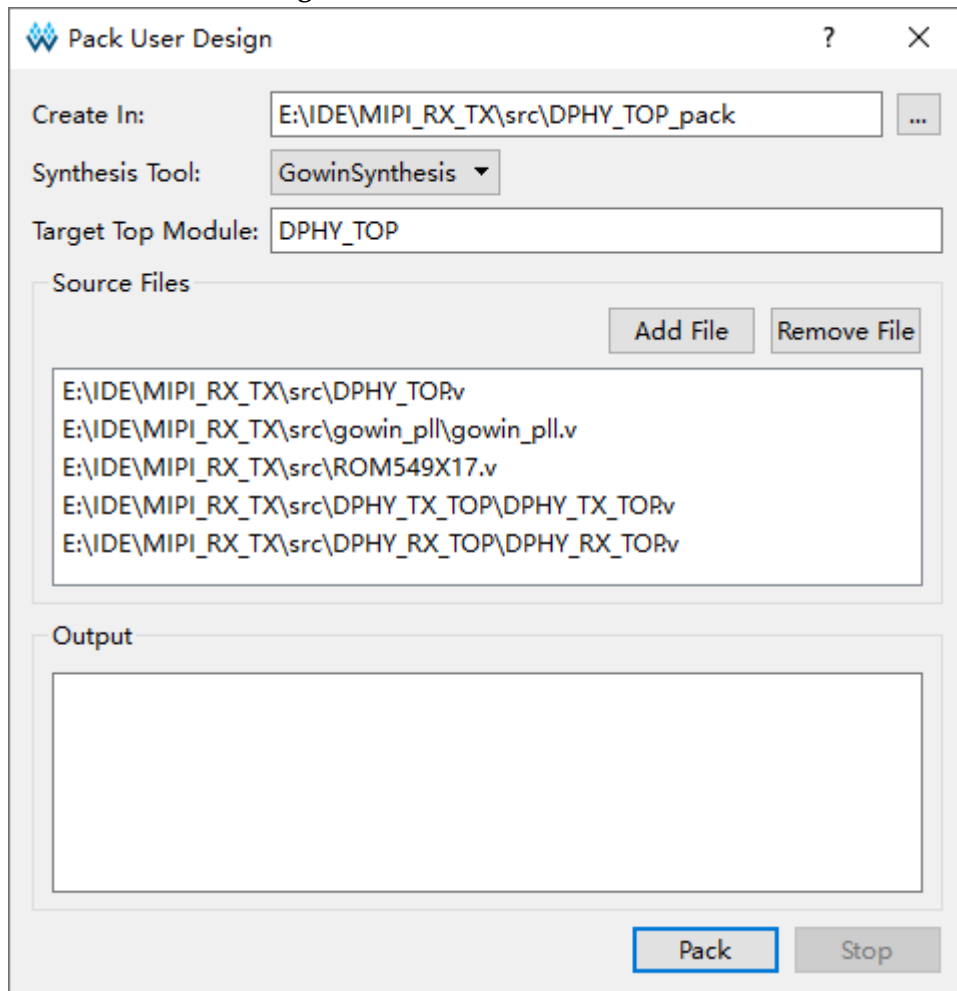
Pack User Design ? ×

Create In: E:\IDE\MIPI_RX_TX\src\DPHY_TOP_pack ...

Synthesis Tool: GowinSynthesis

Target Top Module: DPHY_TOP

Source Files

Add File Remove File

E:\IDE\MIPI_RX_TX\src\DPHY_TOP.v
E:\IDE\MIPI_RX_TX\src\gowin_pll\gowin_pll.v
E:\IDE\MIPI_RX_TX\src\ROM549X17.v
E:\IDE\MIPI_RX_TX\src\DPHY_TX_TOP\DPHY_TX_TOP.v
E:\IDE\MIPI_RX_TX\src\DPHY_RX_TOP\DPHY_RX_TOP.v

Output

Pack Stop